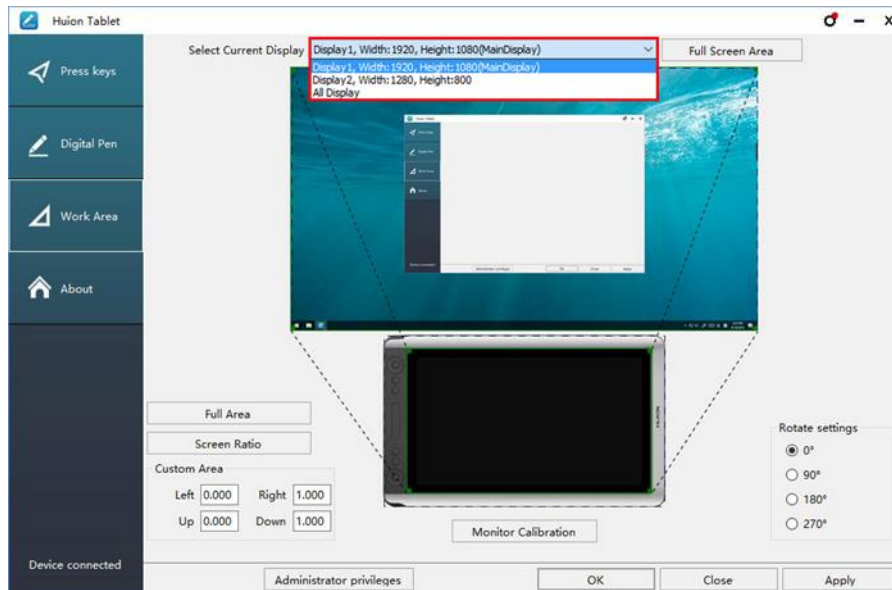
Huion Tablet

Press keys

Digital Pen

Work Area

About

Device connected

Select Current Display Display1, Width: 1920, Height: 1080(MainDisplay)

Display1, Width: 1920, Height: 1080(MainDisplay)
Display2, Width: 1280, Height: 800
All Display

Full Screen Area

Full Area

Screen Ratio

Custom Area

Left 0.000 Right 1.000

Up 0.000 Down 1.000

Monitor Calibration

Rotate settings
0°
90°
180°
270°

Administrator privileges

OK

Close

Apply